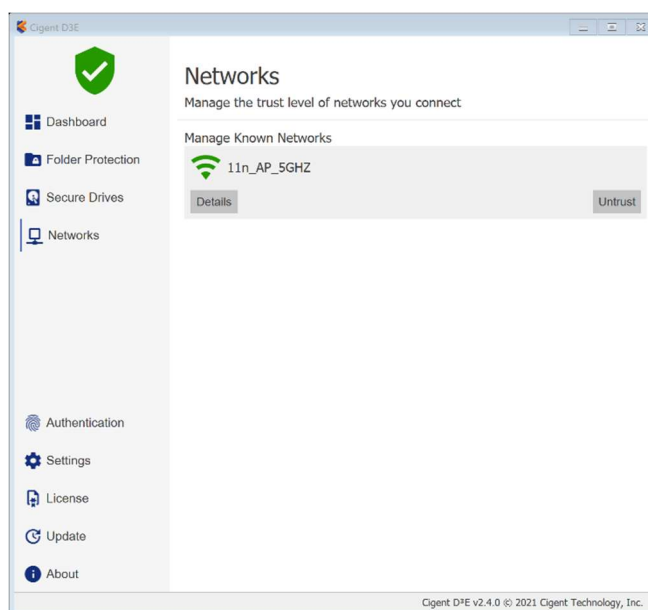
Cigent D3E

Dashboard

Folder Protection

Secure Drives

Networks

Authentication

Settings

License

Update

About

Networks

Manage the trust level of networks you connect

Manage Known Networks

11n_AP_5GHZ

Details

Untrust

Cigent D³E v2.4.0 © 2021 Cigent Technology, Inc.